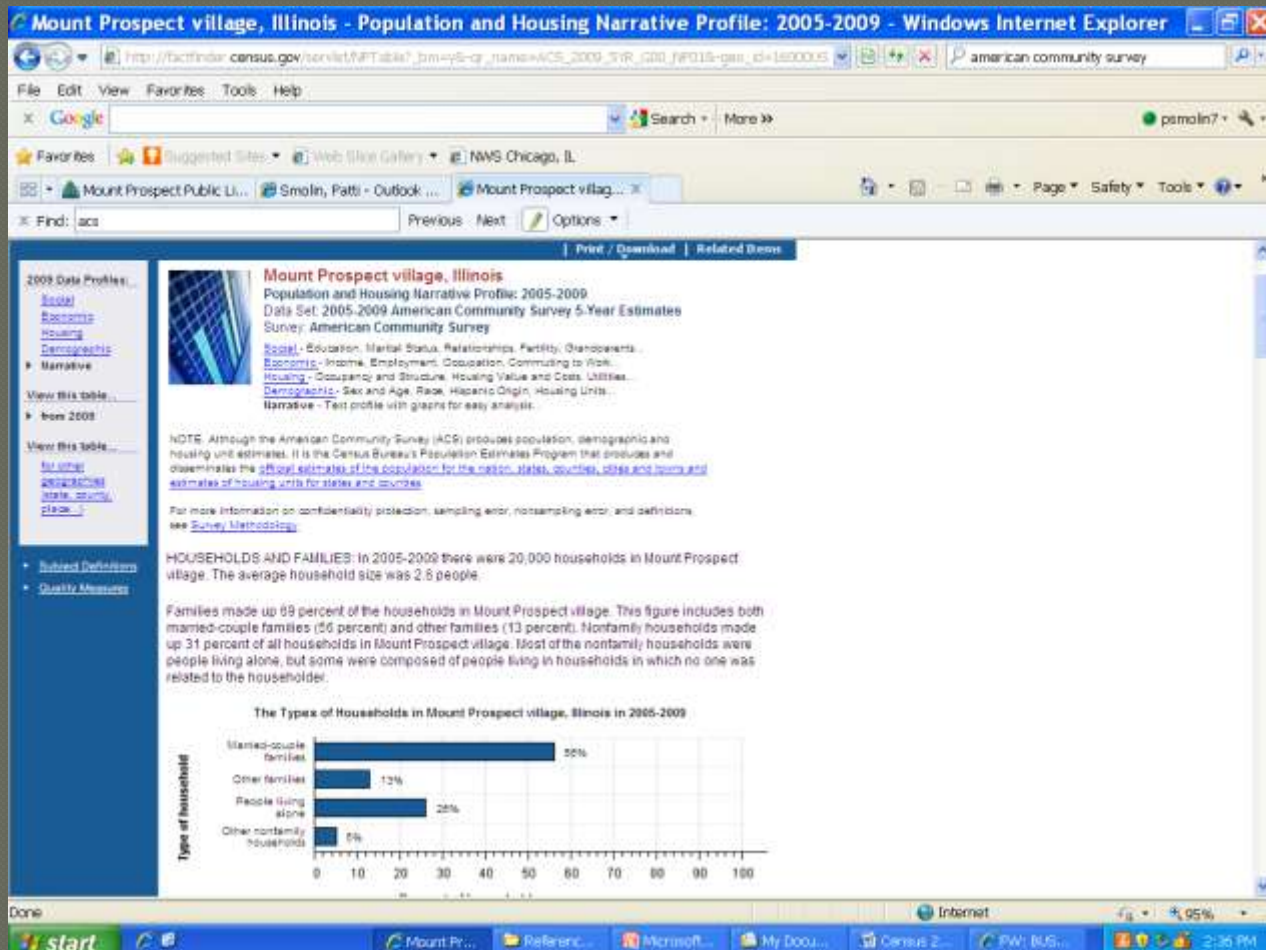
Mount Prospect village, Illinois - Population and Housing Narrative Profile: 2005-2009 - Windows Internet Explorer

http://factfinder.census.gov/servlet/NPTable?_bm=y&-qr_name=ACS_2009_5YR_G00_NP01&-geo_id=16000US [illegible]

american community survey

File Edit View Favorites Tools Help

Google

Search · More »

psmolin7 ·

Favorites Suggested Sites · Web Slice Gallery · NWS Chicago, IL

Mount Prospect Public Li... Smolin, Patti - Outlook ... Mount Prospect villag...

Page · Safety · Tools ·

Find: acs Previous Next Options

| Print / Download | Related Items

2009 Data Profiles:
Social
Economic
Housing
Demographic
Narrative

View this table...
from 2008

View this table...
for other geographies (state, county, place...)

Subject Definitions
Quality Measures

Mount Prospect village, Illinois
Population and Housing Narrative Profile: 2005-2009
Data Set: 2005-2009 American Community Survey 5-Year Estimates
Survey: American Community Survey

Social - Education, Marital Status, Relationships, Fertility, Grandparents...
Economic - Income, Employment, Occupation, Commuting to Work...
Housing - Occupancy and Structure, Housing Value and Costs, Utilities...
Demographic - Sex and Age, Race, Hispanic Origin, Housing Units...
Narrative - Text profile with graphs for easy analysis.

NOTE. Although the American Community Survey (ACS) produces population, demographic and housing unit estimates, it is the Census Bureau's Population Estimates Program that produces and disseminates the official estimates of the population for the nation, states, counties, cities and towns and estimates of housing units for states and counties.

For more information on confidentiality protection, sampling error, nonsampling error, and definitions, see Survey Methodology.

HOUSEHOLDS AND FAMILIES: In 2005-2009 there were 20,000 households in Mount Prospect village. The average household size was 2.6 people.

Families made up 69 percent of the households in Mount Prospect village. This figure includes both married-couple families (56 percent) and other families (13 percent). Nonfamily households made up 31 percent of all households in Mount Prospect village. Most of the nonfamily households were people living alone, but some were composed of people living in households in which no one was related to the householder.

The Types of Households in Mount Prospect village, Illinois in 2005-2009

Type of household

Married-couple families 56%
Other families 13%
People living alone 26%
Other nonfamily households 5%

0 10 20 30 40 50 60 70 80 90 100

Done Internet 95%

start Mount Pr... Referenc... Microsoft... My Docu... Census 2... FW: BUS... 2:36 PM